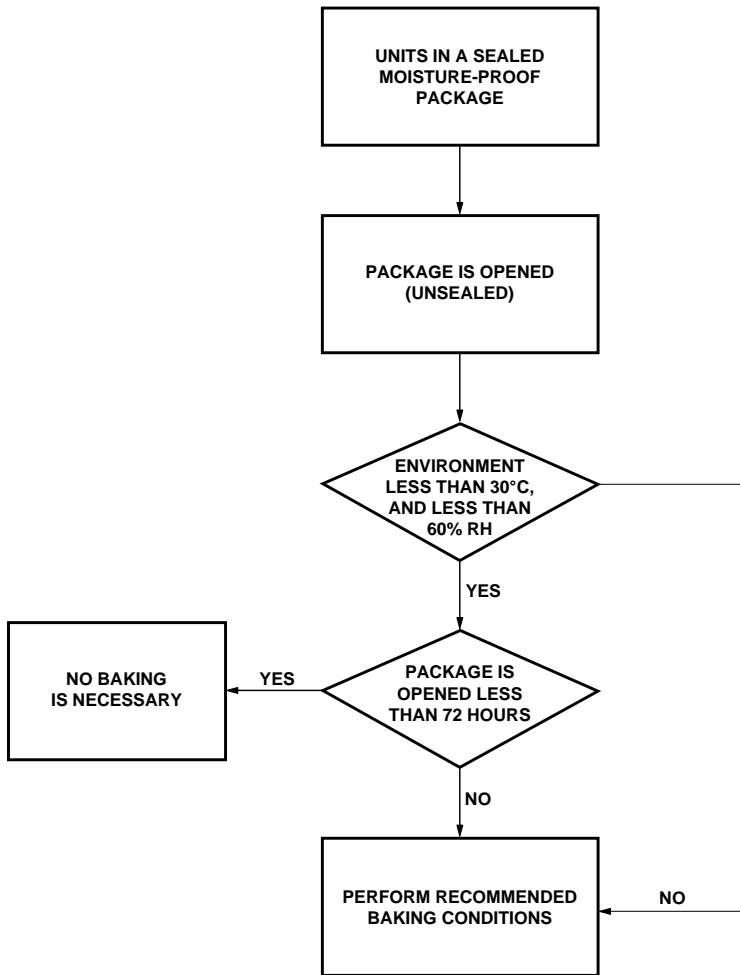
UNITS IN A SEALED MOISTURE-PROOF PACKAGE

PACKAGE IS OPENED (UNSEALED)

ENVIRONMENT LESS THAN 30°C, AND LESS THAN 60% RH

YES

NO BAKING IS NECESSARY

YES

PACKAGE IS OPENED LESS THAN 72 HOURS

NO

PERFORM RECOMMENDED BAKING CONDITIONS

NO